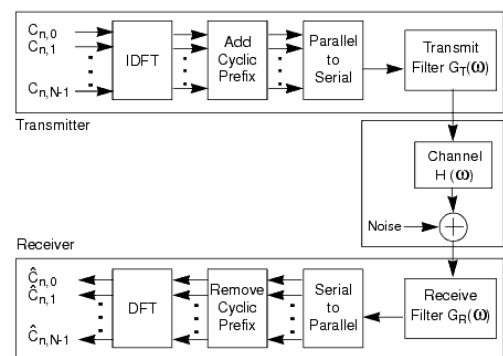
$C_{n,0}$
$C_{n,1}$
$C_{n,N-1}$

IDFT

Add Cyclic Prefix

Parallel to Serial

Transmit Filter $G_T(\omega)$

Transmitter

Channel $H(\omega)$

Noise

Receiver

$\hat{C}_{n,0}$
$\hat{C}_{n,1}$
$\hat{C}_{n,N-1}$

DFT

Remove Cyclic Prefix

Serial to Parallel

Receive Filter $G_R(\omega)$